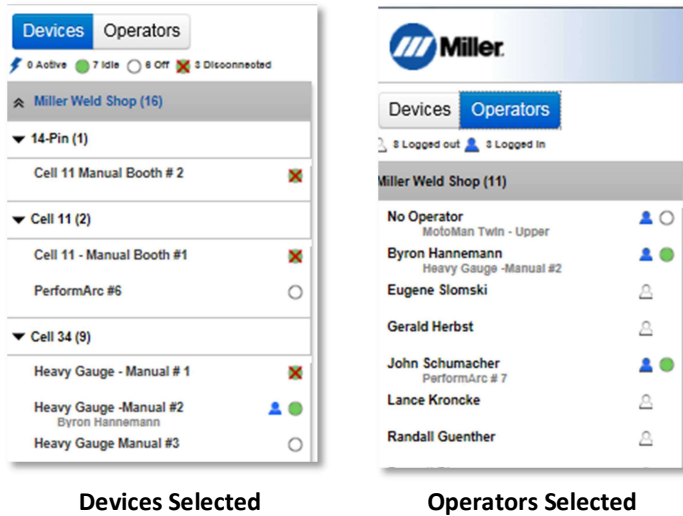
Devices Operators

0 Active 7 Idle 6 Off 3 Disconnected

Miller Weld Shop (16)

14-Pin (1)

Cell 11 Manual Booth # 2

Cell 11 (2)

Cell 11 - Manual Booth #1

PerformArc #6

Cell 34 (9)

Heavy Gauge - Manual # 1

Heavy Gauge -Manual #2
Byron Hannemann

Heavy Gauge Manual #3

Devices Selected

Miller

Devices Operators

8 Logged out 3 Logged In

Miller Weld Shop (11)

No Operator
MotoMan Twin - Upper

Byron Hannemann
Heavy Gauge -Manual #2

Eugene Slomski

Gerald Herbst

John Schumacher
PerformArc # 7

Lance Kroncke

Randall Guenther

Operators Selected